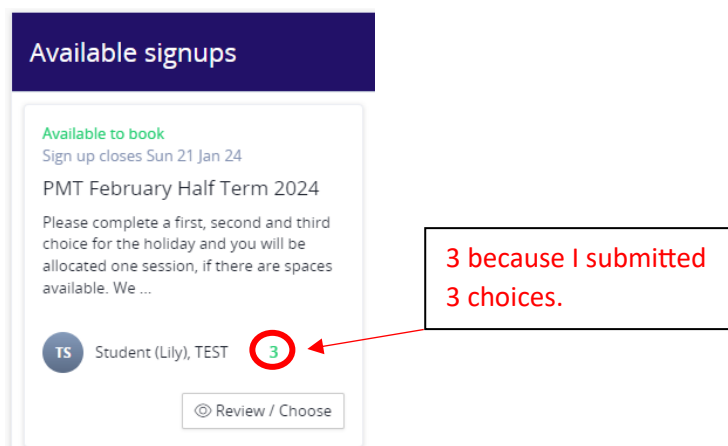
Available signups

Available to book
Sign up closes Sun 21 Jan 24

PMT February Half Term 2024

Please complete a first, second and third choice for the holiday and you will be allocated one session, if there are spaces available. We ...

TS Student (Lily), TEST 3

Review / Choose

3 because I submitted 3 choices.